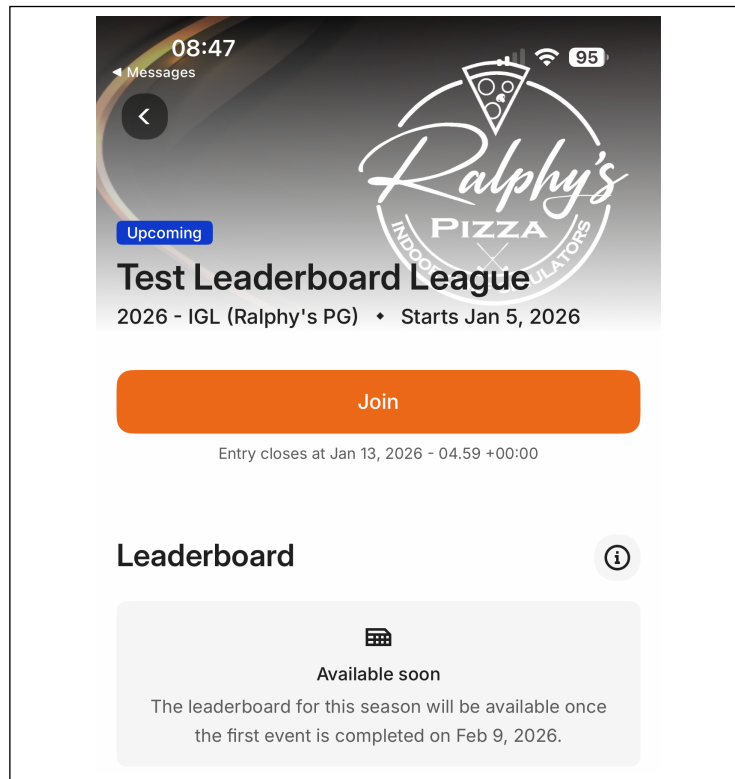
08:47
◀ Messages
95

Ralphy's
PIZZA
INDOOR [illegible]ULATORS

Upcoming
Test Leaderboard League
2026 - IGL (Ralphy's PG) • Starts Jan 5, 2026

Join

Entry closes at Jan 13, 2026 - 04.59 +00:00

Leaderboard

Available soon
The leaderboard for this season will be available once the first event is completed on Feb 9, 2026.